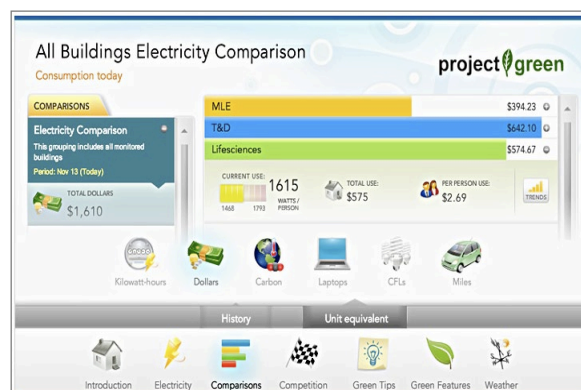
All Buildings Electricity Comparison

Consumption today

project green

COMPARISONS

Electricity Comparison

This grouping includes all monitored buildings

Period: Nov 13 (Today)

TOTAL DOLLARS

$1,610

MLE $394.23

T&D $642.10

Lifesciences $574.67

CURRENT USE:

1615 WATTS / PERSON

1468 1793

TOTAL USE: $575

PER PERSON USE: $2.69

TRENDS

Kilowatt-hours

Dollars

Carbon

Laptops

CFLs

Miles

History

Unit equivalent

Introduction

Electricity

Comparisons

Competition

Green Tips

Green Features

Weather